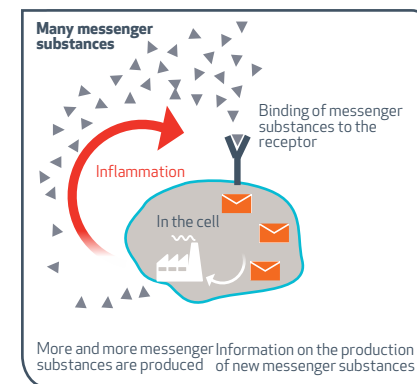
Many messenger substances

Binding of messenger substances to the receptor

Inflammation

In the cell

More and more messenger substances are produced

Information on the production of new messenger substances